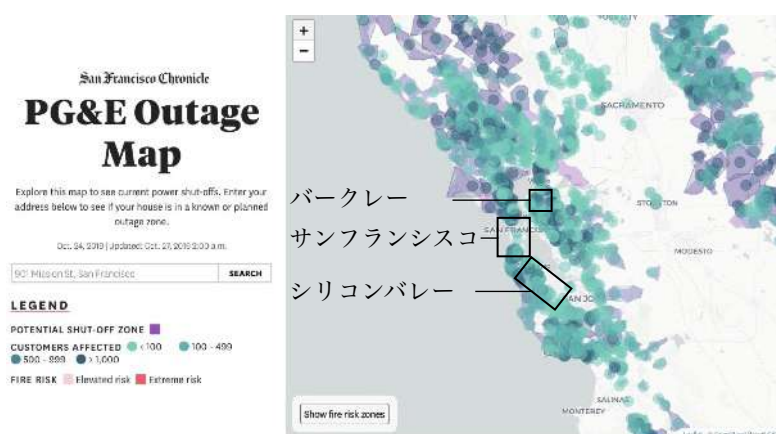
San Francisco Chronicle

PG&E Outage Map

Explore this map to see current power shut-offs. Enter your address below to see if your house is in a known or planned outage zone.

Oct. 24, 2019 | Updated: Oct. 27, 2019 2:00 a.m.

901 Mission St, San Francisco

SEARCH

LEGEND

POTENTIAL SHUT-OFF ZONE

CUSTOMERS AFFECTED < 100 100 - 499 500 - 999 > 1,000

FIRE RISK Elevated risk Extreme risk

+
−

SACRAMENTO

STOCKTON

MODESTO

SAN FRANCISCO

SAN JOSE

SALINAS

MONTEREY

バークレー

サンフランシスコ

シリコンバレー

Show fire risk zones